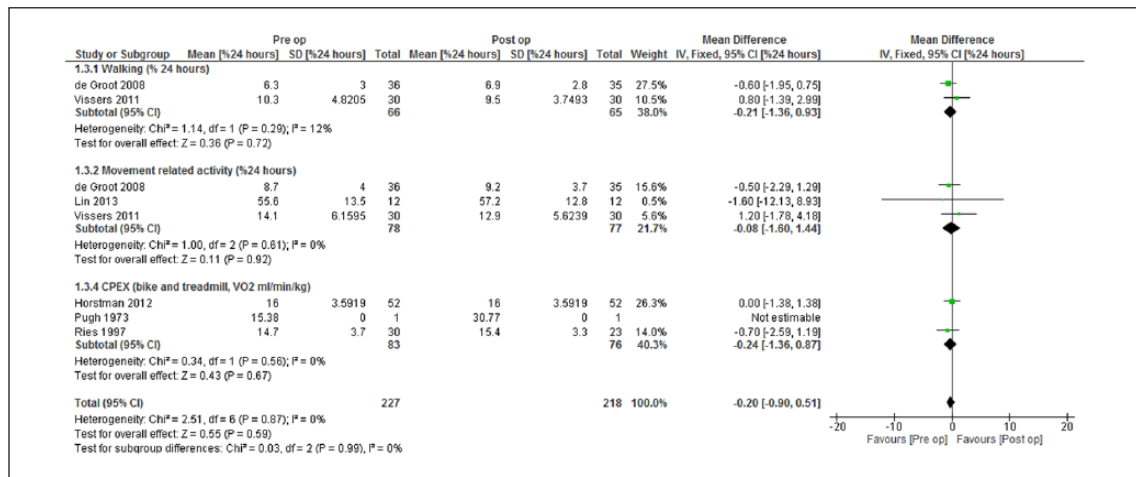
| Study or Subgroup | Pre op Mean [%24 hours] | Pre op SD [%24 hours] | Pre op Total | Post op Mean [%24 hours] | Post op SD [%24 hours] | Post op Total | Weight | Mean Difference IV, Fixed, 95% CI [%24 hours] |
|---|---|---|---|---|---|---|---|---|
| **1.3.1 Walking (% 24 hours)** | | | | | | | | |
| de Groot 2008 | 6.3 | 3 | 36 | 6.9 | 2.8 | 35 | 27.5% | -0.60 [-1.95, 0.75] |
| Vissers 2011 | 10.3 | 4.8205 | 30 | 9.5 | 3.7493 | 30 | 10.5% | 0.80 [-1.39, 2.99] |
| **Subtotal (95% CI)** | | | **66** | | | **65** | **38.0%** | **-0.21 [-1.36, 0.93]** |
| Heterogeneity: Chi² = 1.14, df = 1 (P = 0.29); I² = 12% | | | | | | | | |
| Test for overall effect: Z = 0.36 (P = 0.72) | | | | | | | | |
| **1.3.2 Movement related activity (%24 hours)** | | | | | | | | |
| de Groot 2008 | 8.7 | 4 | 36 | 9.2 | 3.7 | 35 | 15.6% | -0.50 [-2.29, 1.29] |
| Lin 2013 | 55.6 | 13.5 | 12 | 57.2 | 12.8 | 12 | 0.5% | -1.60 [-12.13, 8.93] |
| Vissers 2011 | 14.1 | 6.1595 | 30 | 12.9 | 5.6239 | 30 | 5.6% | 1.20 [-1.78, 4.18] |
| **Subtotal (95% CI)** | | | **78** | | | **77** | **21.7%** | **-0.08 [-1.60, 1.44]** |
| Heterogeneity: Chi² = 1.00, df = 2 (P = 0.61); I² = 0% | | | | | | | | |
| Test for overall effect: Z = 0.11 (P = 0.92) | | | | | | | | |
| **1.3.4 CPEX (bike and treadmill, VO2 ml/min/kg)** | | | | | | | | |
| Horstman 2012 | 16 | 3.5919 | 52 | 16 | 3.5919 | 52 | 26.3% | 0.00 [-1.38, 1.38] |
| Pugh 1973 | 15.38 | 0 | 1 | 30.77 | 0 | 1 | | Not estimable |
| Ries 1997 | 14.7 | 3.7 | 30 | 15.4 | 3.3 | 23 | 14.0% | -0.70 [-2.59, 1.19] |
| **Subtotal (95% CI)** | | | **83** | | | **76** | **40.3%** | **-0.24 [-1.36, 0.87]** |
| Heterogeneity: Chi² = 0.34, df = 1 (P = 0.56); I² = 0% | | | | | | | | |
| Test for overall effect: Z = 0.43 (P = 0.67) | | | | | | | | |
| **Total (95% CI)** | | | **227** | | | **218** | **100.0%** | **-0.20 [-0.90, 0.51]** |
| Heterogeneity: Chi² = 2.51, df = 6 (P = 0.87); I² = 0% | | | | | | | | |
| Test for overall effect: Z = 0.55 (P = 0.59) | | | | | | | | |
| Test for subgroup differences: Chi² = 0.03, df = 2 (P = 0.99), I² = 0% | | | | | | | | |

Mean Difference
IV, Fixed, 95% CI [%24 hours]

-20 -10 0 10 20
Favours [Pre op] Favours [Post op]